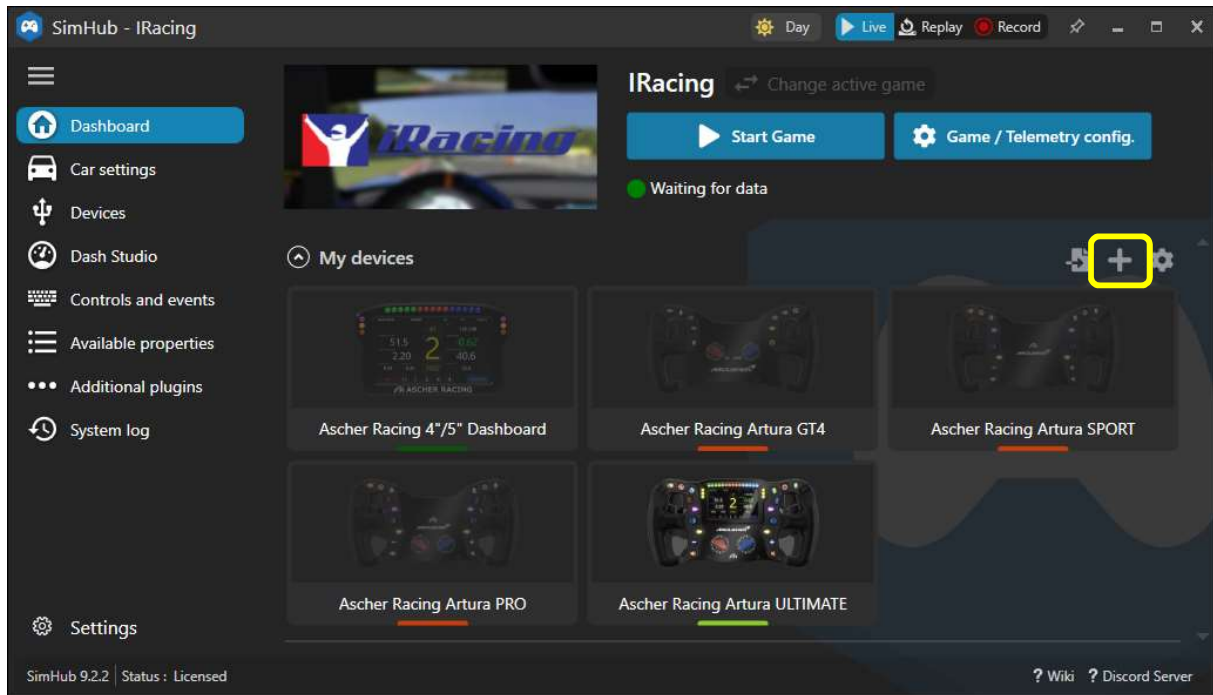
SimHub - IRacing

Day Live Replay Record

Dashboard
Car settings
Devices
Dash Studio
Controls and events
Available properties
Additional plugins
System log

Settings

iRacing

IRacing
Change active game

Start Game
Game / Telemetry config.

Waiting for data

My devices

51.5 2 0.62
2.20 40.6
ASCHER RACING

Ascher Racing 4"/5" Dashboard
Ascher Racing Artura GT4
Ascher Racing Artura SPORT
Ascher Racing Artura PRO
Ascher Racing Artura ULTIMATE

SimHub 9.2.2 | Status : Licensed

? Wiki ? Discord Server